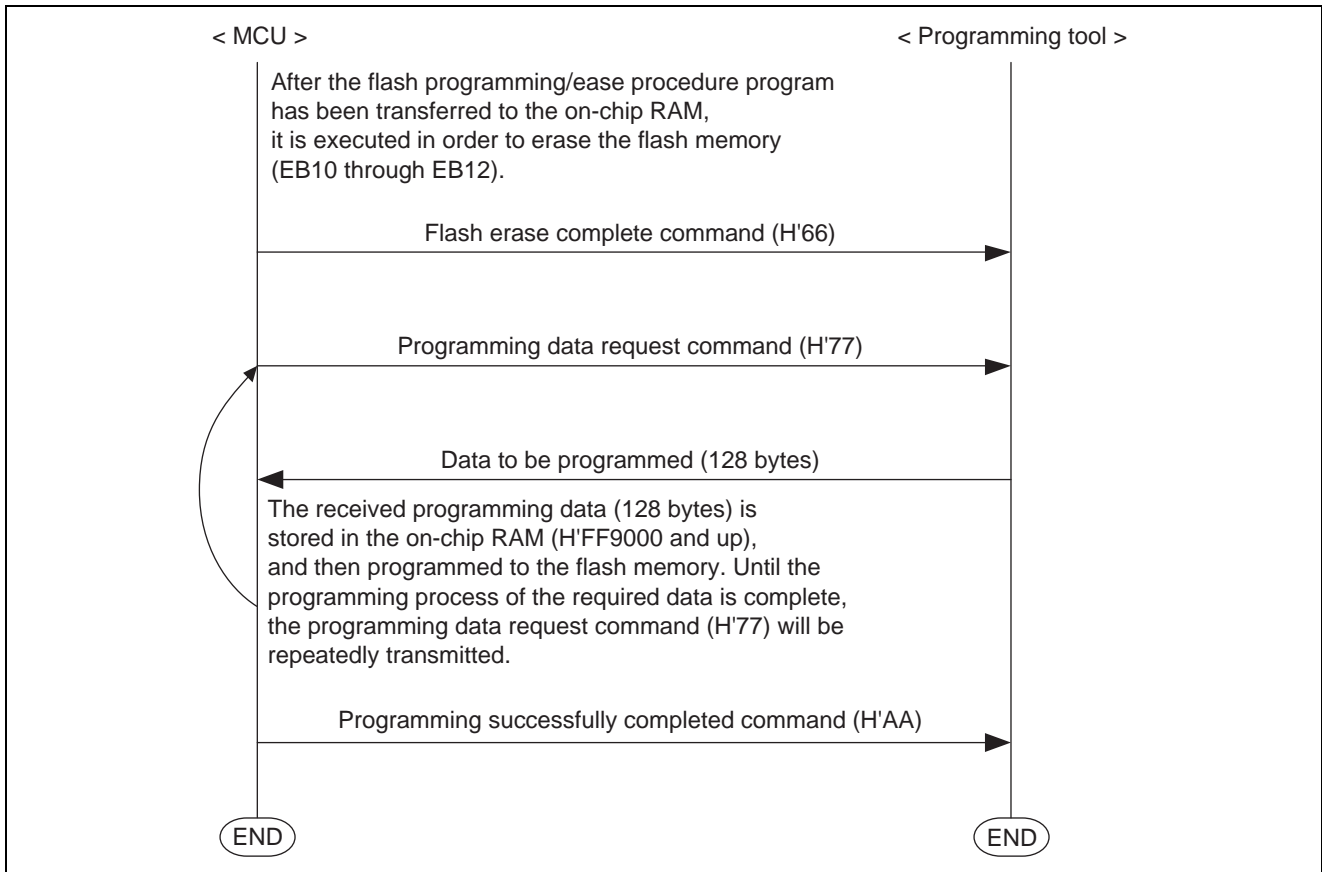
< MCU >

< Programming tool >

After the flash programming/ease procedure program has been transferred to the on-chip RAM, it is executed in order to erase the flash memory (EB10 through EB12).

Flash erase complete command (H'66)

Programming data request command (H'77)

Data to be programmed (128 bytes)

The received programming data (128 bytes) is stored in the on-chip RAM (H'FF9000 and up), and then programmed to the flash memory. Until the programming process of the required data is complete, the programming data request command (H'77) will be repeatedly transmitted.

Programming successfully completed command (H'AA)

END

END